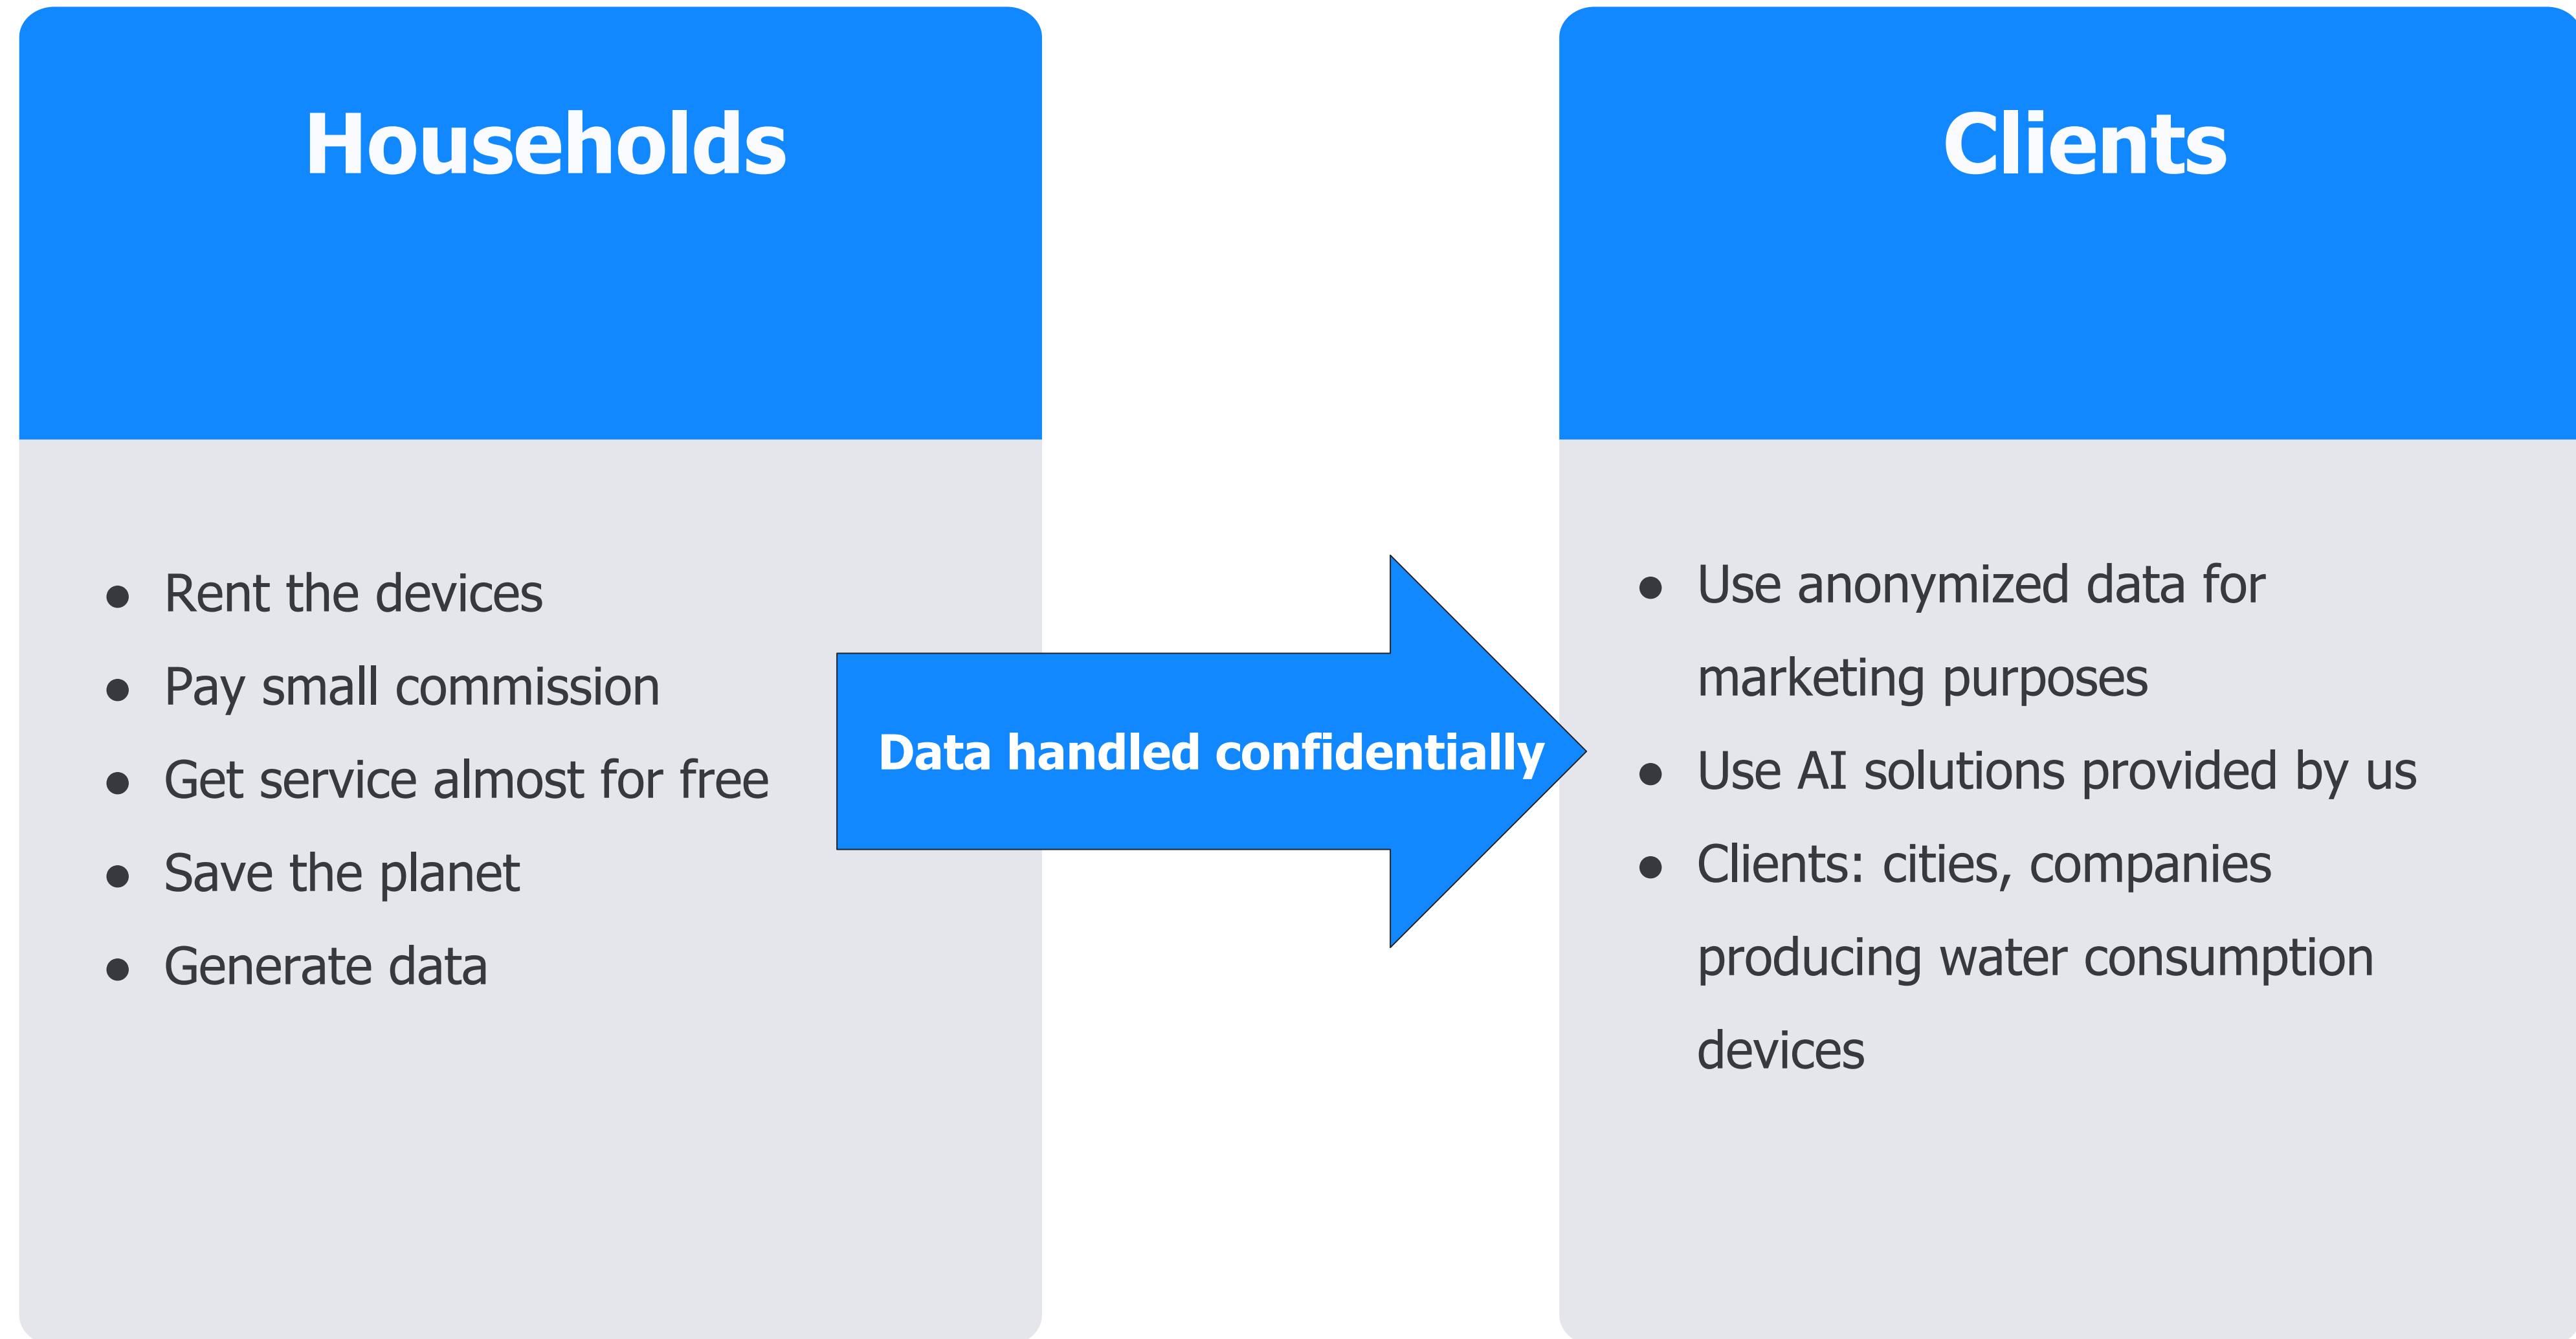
Households

- Rent the devices
- Pay small commission
- Get service almost for free
- Save the planet
- Generate data

Data handled confidentially

Clients

- Use anonymized data for marketing purposes
- Use AI solutions provided by us
- Clients: cities, companies producing water consumption devices